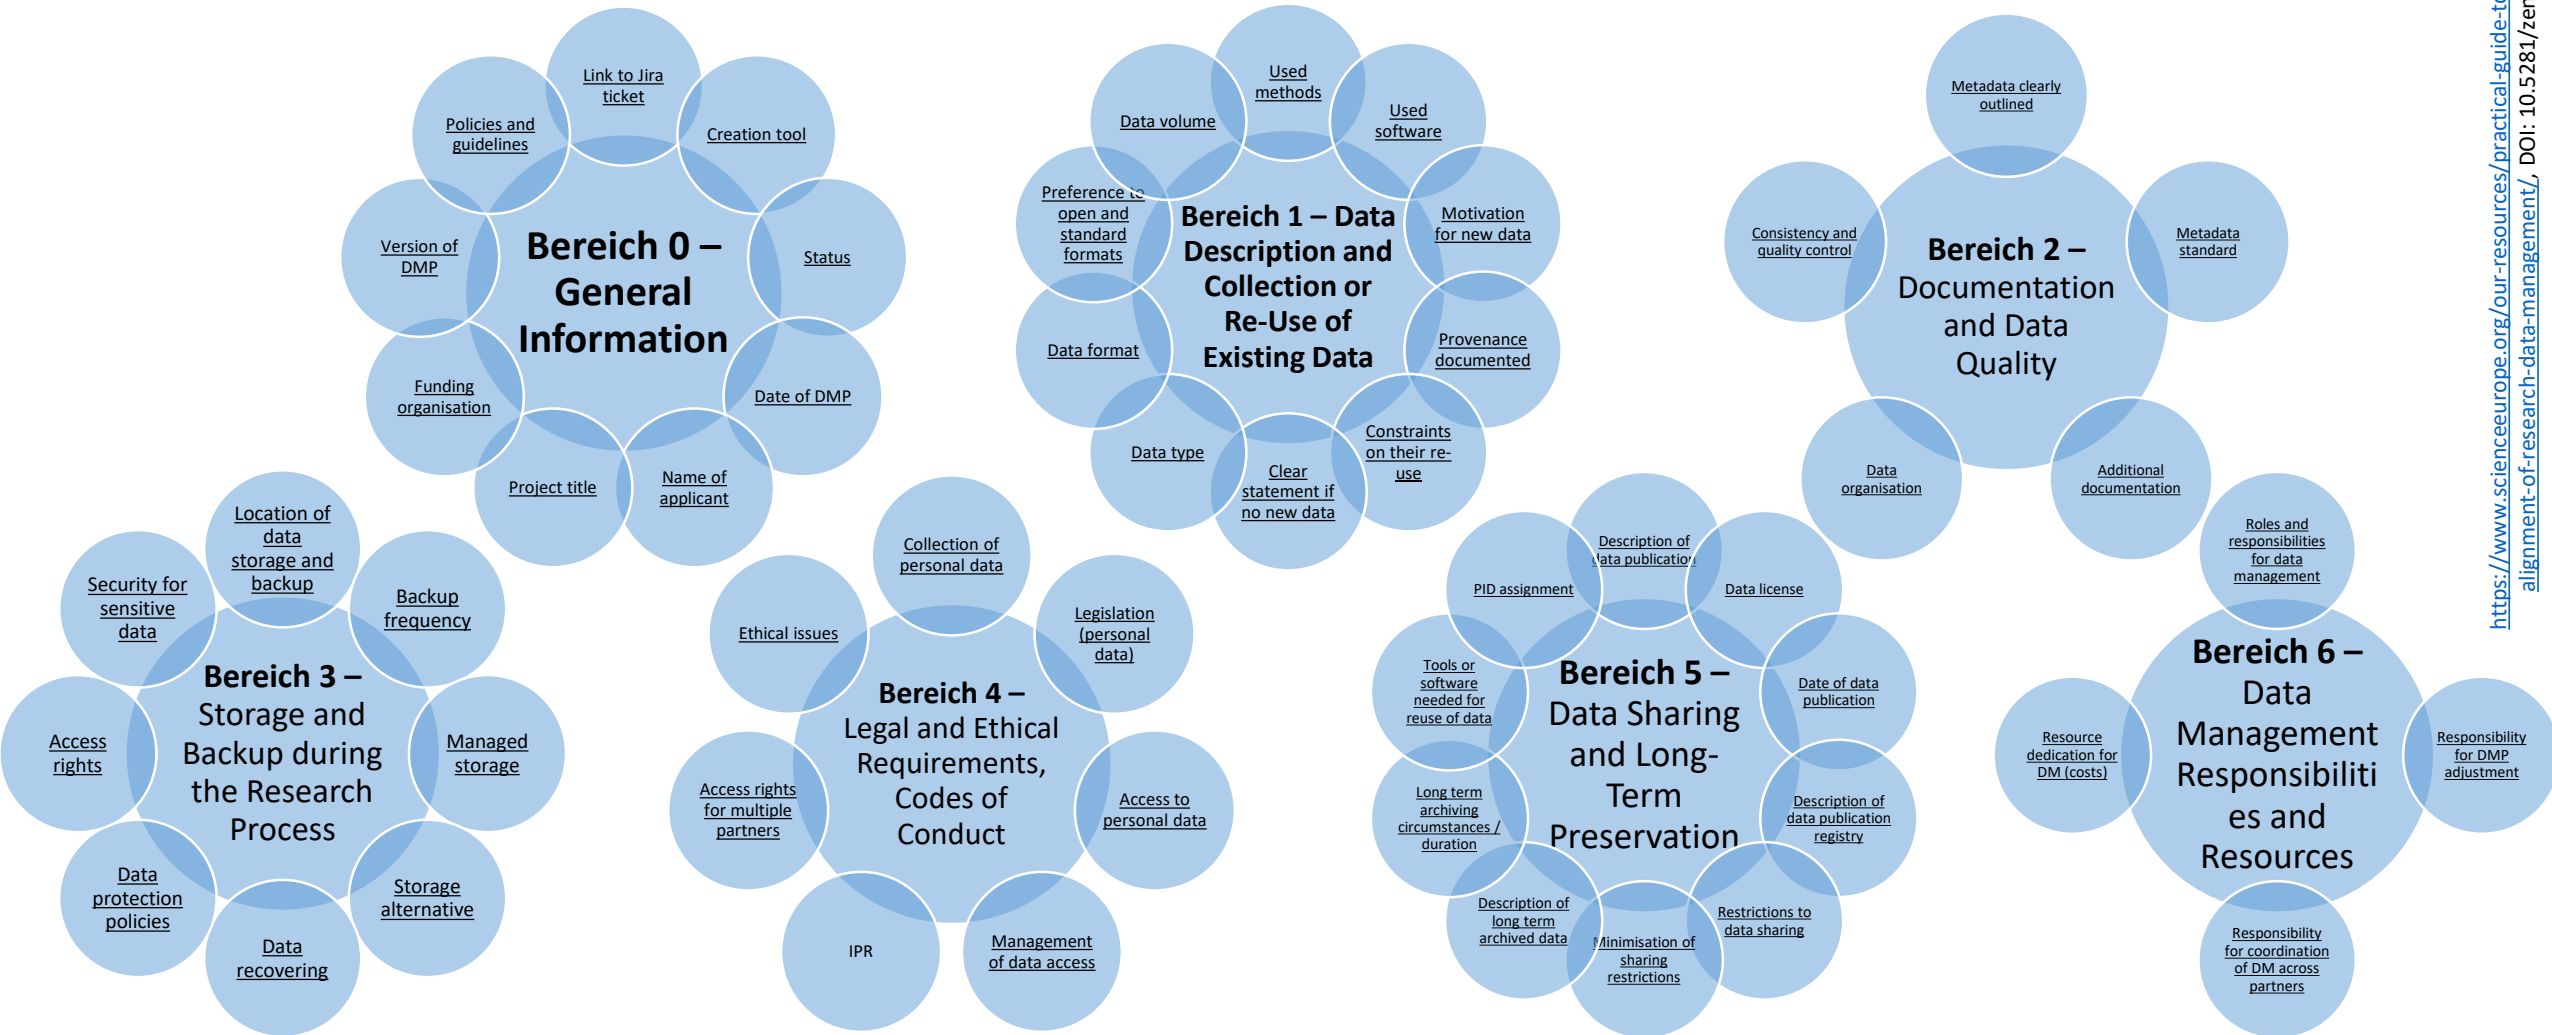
Bereich 0 – General Information

Link to Jira ticket

Creation tool

Status

Date of DMP

Name of applicant

Project title

Funding organisation

Version of DMP

Policies and guidelines

Bereich 1 – Data Description and Collection or Re-Use of Existing Data

Used methods

Used software

Motivation for new data

Provenance documented

Constraints on their re-use

Clear statement if no new data

Data type

Data format

Preference to open and standard formats

Data volume

Bereich 2 – Documentation and Data Quality

Metadata clearly outlined

Metadata standard

Additional documentation

Data organisation

Consistency and quality control

Bereich 3 – Storage and Backup during the Research Process

Location of data storage and backup

Backup frequency

Managed storage

Storage alternative

Data recovering

Data protection policies

Access rights

Security for sensitive data

Bereich 4 – Legal and Ethical Requirements, Codes of Conduct

Collection of personal data

Legislation (personal data)

Access to personal data

Management of data access

IPR

Access rights for multiple partners

Ethical issues

Bereich 5 – Data Sharing and Long-Term Preservation

Description of data publication

Data license

Date of data publication

Description of data publication registry

Restrictions to data sharing

Minimisation of sharing restrictions

Description of long term archived data

Long term archiving circumstances / duration

Tools or software needed for reuse of data

PID assignment

Bereich 6 – Data Management Responsibilities and Resources

Roles and responsibilities for data management

Responsibility for DMP adjustment

Responsibility for coordination of DM across partners

Resource dedication for DM (costs)

https://www.scienceeurope.org/our-resources/practical-guide-to-alignment-of-research-data-management/, DOI: 10.5281/zer